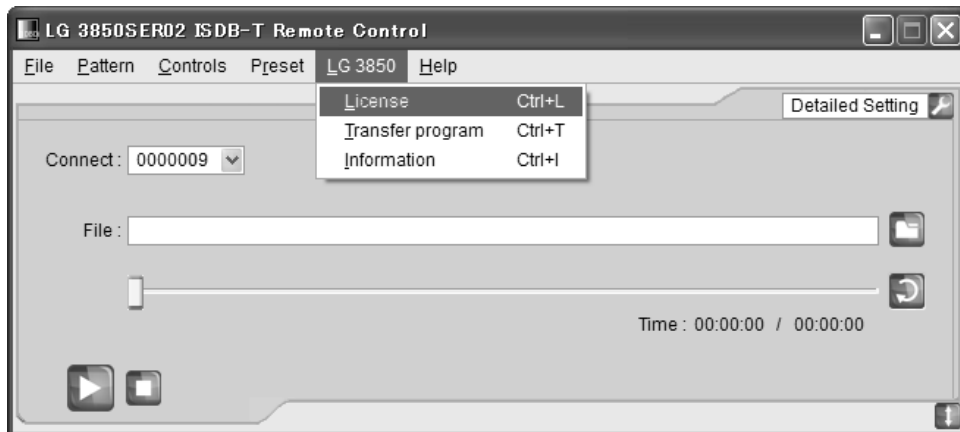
LG 3850SER02 ISDB-T Remote Control

File Pattern Controls Preset LG 3850 Help

License Ctrl+L
Transfer program Ctrl+T
Information Ctrl+I

Detailed Setting

Connect : 0000009

File :

Time : 00:00:00 / 00:00:00